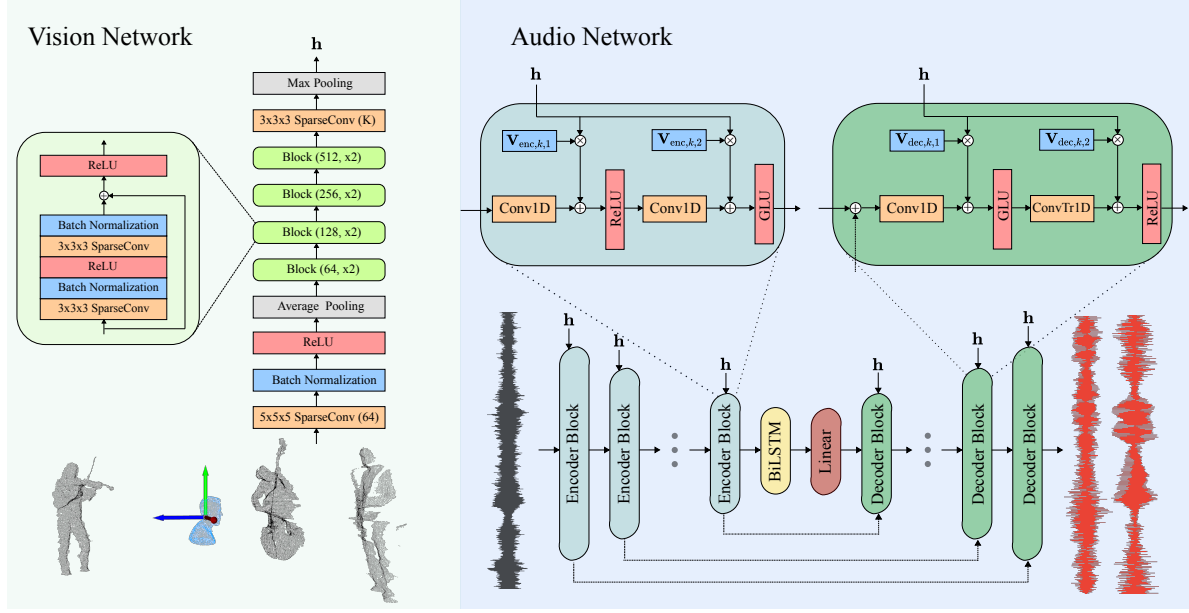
Vision Network

h

Max Pooling

3x3x3 SparseConv (K)

Block (512, x2)

Block (256, x2)

Block (128, x2)

Block (64, x2)

Average Pooling

ReLU

Batch Normalization

5x5x5 SparseConv (64)

ReLU

Batch Normalization

3x3x3 SparseConv

ReLU

Batch Normalization

3x3x3 SparseConv

Audio Network

h

$\mathbf{V}_{\text{enc},k,1}$

$\mathbf{V}_{\text{enc},k,2}$

Conv1D

ReLU

Conv1D

GLU

h

$\mathbf{V}_{\text{dec},k,1}$

$\mathbf{V}_{\text{dec},k,2}$

Conv1D

GLU

ConvTr1D

ReLU

h

h

h

h

h

h

Encoder Block

Encoder Block

Encoder Block

BiLSTM

Linear

Decoder Block

Decoder Block

Decoder Block